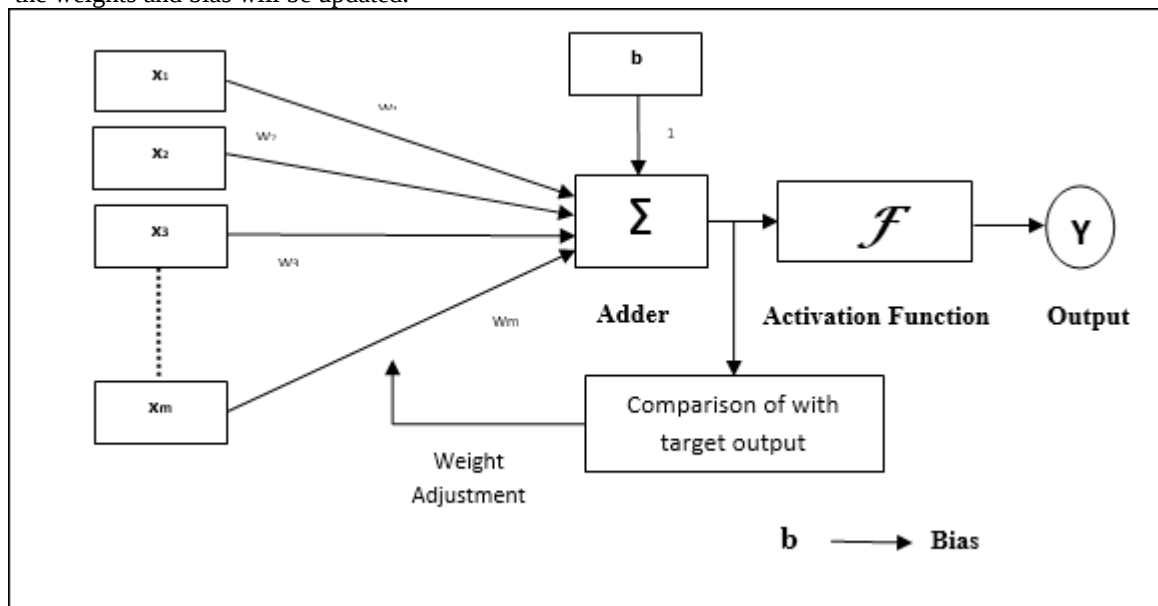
the weights and bias will be updated.

$x_1$

$x_2$

$x_3$

$x_m$

$w_1$

$w_2$

$w_3$

$w_m$

b

1

$\Sigma$

Adder

$\mathcal{F}$

Activation Function

Y

Output

Comparison of with target output

Weight Adjustment

b $\longrightarrow$ Bias